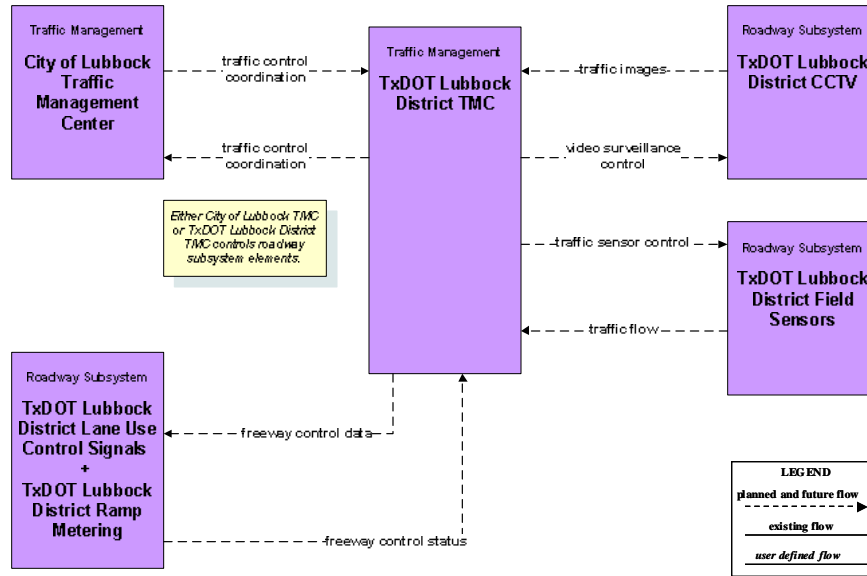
Traffic Management

City of Lubbock Traffic Management Center

traffic control coordination

traffic control coordination

Either City of Lubbock TMC or TxDOT Lubbock District TMC controls roadway subsystem elements.

Traffic Management

TxDOT Lubbock District TMC

traffic images

video surveillance control

traffic sensor control

traffic flow

Roadway Subsystem

TxDOT Lubbock District CCTV

Roadway Subsystem

TxDOT Lubbock District Field Sensors

Roadway Subsystem

TxDOT Lubbock District Lane Use Control Signals + TxDOT Lubbock District Ramp Metering

freeway control data

freeway control status

LEGEND

planned and future flow

existing flow

user defined flow